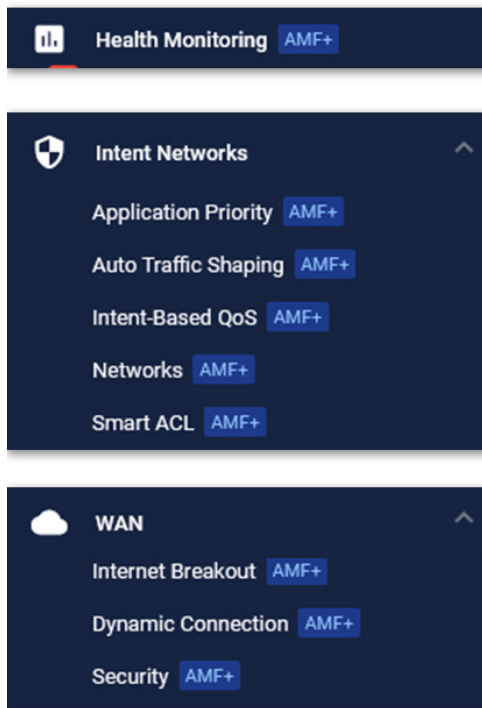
Health Monitoring AMF+

Intent Networks

Application Priority AMF+

Auto Traffic Shaping AMF+

Intent-Based QoS AMF+

Networks AMF+

Smart ACL AMF+

WAN

Internet Breakout AMF+

Dynamic Connection AMF+

Security AMF+